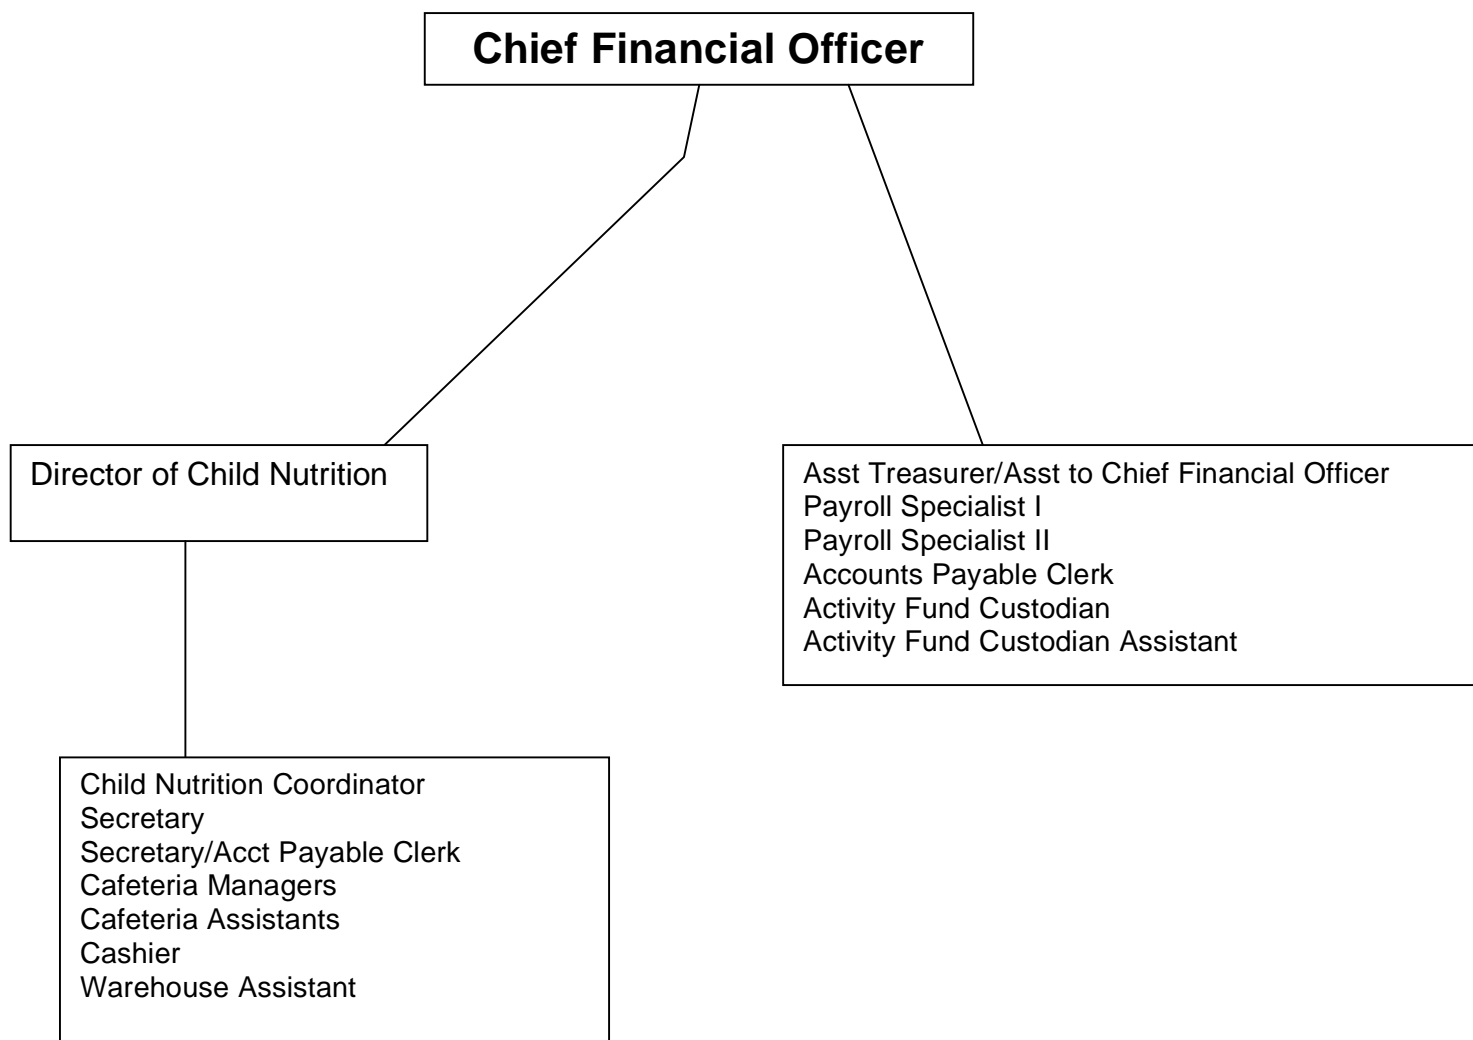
Chief Financial Officer

Director of Child Nutrition

Asst Treasurer/Asst to Chief Financial Officer
Payroll Specialist I
Payroll Specialist II
Accounts Payable Clerk
Activity Fund Custodian
Activity Fund Custodian Assistant

Child Nutrition Coordinator
Secretary
Secretary/Acct Payable Clerk
Cafeteria Managers
Cafeteria Assistants
Cashier
Warehouse Assistant